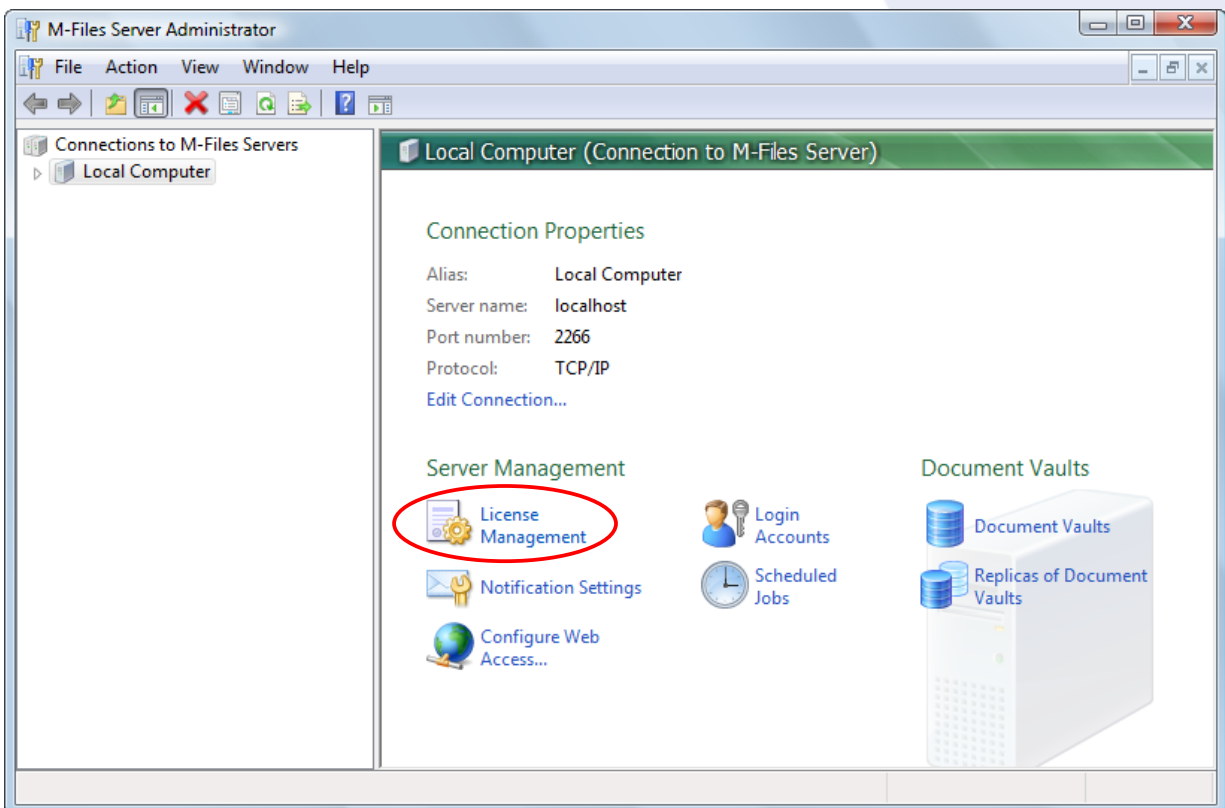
M-Files Server Administrator

File Action View Window Help

Connections to M-Files Servers
Local Computer

Local Computer (Connection to M-Files Server)

Connection Properties

| | |
|---|---|
| Alias: | Local Computer |
| Server name: | localhost |
| Port number: | 2266 |
| Protocol: | TCP/IP |

Edit Connection...

Server Management

License Management

Login Accounts

Notification Settings

Scheduled Jobs

Configure Web Access...

Document Vaults

Document Vaults

Replicas of Document Vaults